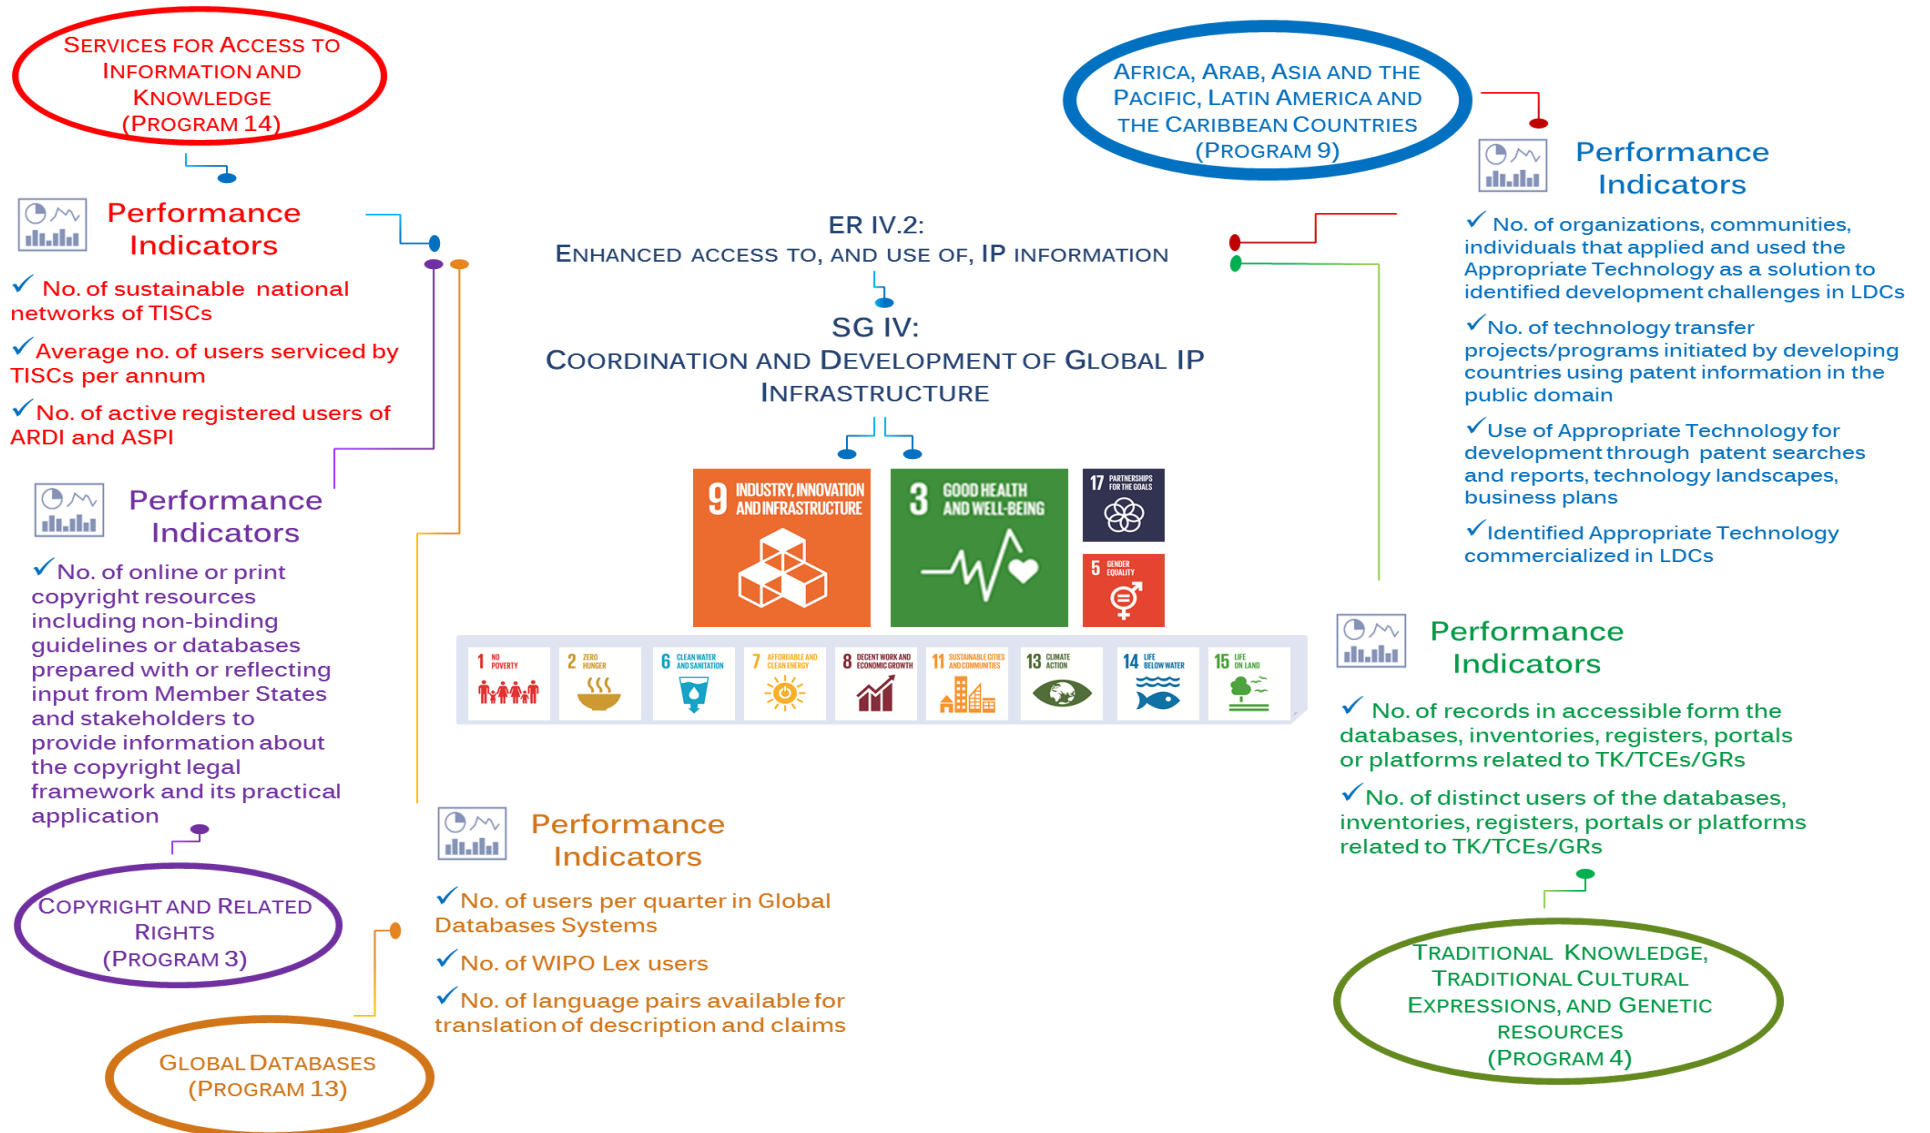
SERVICES FOR ACCESS TO INFORMATION AND KNOWLEDGE (PROGRAM 14)

Performance Indicators

✓ No. of sustainable national networks of TISCs

✓ Average no. of users serviced by TISCs per annum

✓ No. of active registered users of ARDI and ASPI

Performance Indicators

✓ No. of online or print copyright resources including non-binding guidelines or databases prepared with or reflecting input from Member States and stakeholders to provide information about the copyright legal framework and its practical application

COPYRIGHT AND RELATED RIGHTS (PROGRAM 3)

GLOBAL DATABASES (PROGRAM 13)

Performance Indicators

✓ No. of users per quarter in Global Databases Systems

✓ No. of WIPO Lex users

✓ No. of language pairs available for translation of description and claims

ER IV.2:
ENHANCED ACCESS TO, AND USE OF, IP INFORMATION

SG IV:
COORDINATION AND DEVELOPMENT OF GLOBAL IP INFRASTRUCTURE

9 INDUSTRY, INNOVATION AND INFRASTRUCTURE
3 GOOD HEALTH AND WELL-BEING
17 PARTNERSHIPS FOR THE GOALS
5 GENDER EQUALITY
1 NO POVERTY
2 ZERO HUNGER
6 CLEAN WATER AND SANITATION
7 AFFORDABLE AND CLEAN ENERGY
8 DECENT WORK AND ECONOMIC GROWTH
11 SUSTAINABLE CITIES AND COMMUNITIES
13 CLIMATE ACTION
14 LIFE BELOW WATER
15 LIFE ON LAND

AFRICA, ARAB, ASIA AND THE PACIFIC, LATIN AMERICA AND THE CARIBBEAN COUNTRIES (PROGRAM 9)

Performance Indicators

✓ No. of organizations, communities, individuals that applied and used the Appropriate Technology as a solution to identified development challenges in LDCs

✓ No. of technology transfer projects/programs initiated by developing countries using patent information in the public domain

✓ Use of Appropriate Technology for development through patent searches and reports, technology landscapes, business plans

✓ Identified Appropriate Technology commercialized in LDCs

Performance Indicators

✓ No. of records in accessible form the databases, inventories, registers, portals or platforms related to TK/TCEs/GRs

✓ No. of distinct users of the databases, inventories, registers, portals or platforms related to TK/TCEs/GRs

TRADITIONAL KNOWLEDGE, TRADITIONAL CULTURAL EXPRESSIONS, AND GENETIC RESOURCES (PROGRAM 4)